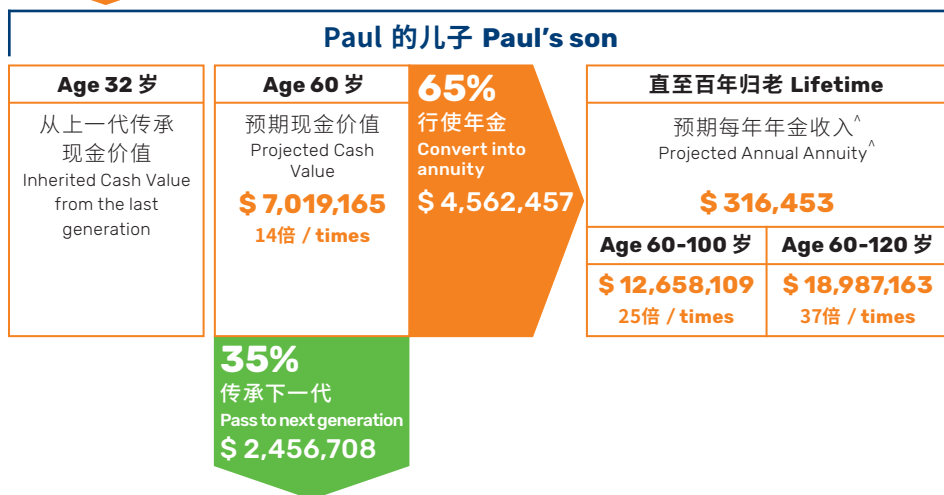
Paul 的儿子 Paul's son

Age 32 岁

从上一代传承现金价值
Inherited Cash Value from the last generation

Age 60 岁

预期现金价值
Projected Cash Value

$ 7,019,165
14倍 / times

65%
行使年金
Convert into annuity
$ 4,562,457

35%
传承下一代
Pass to next generation
$ 2,456,708

直至百年归老 Lifetime

预期每年年金收入^
Projected Annual Annuity^

$ 316,453

| Age 60-100 岁 | Age 60-120 岁 |
|---|---|
| $ 12,658,109 25倍 / times | $ 18,987,163 37倍 / times |